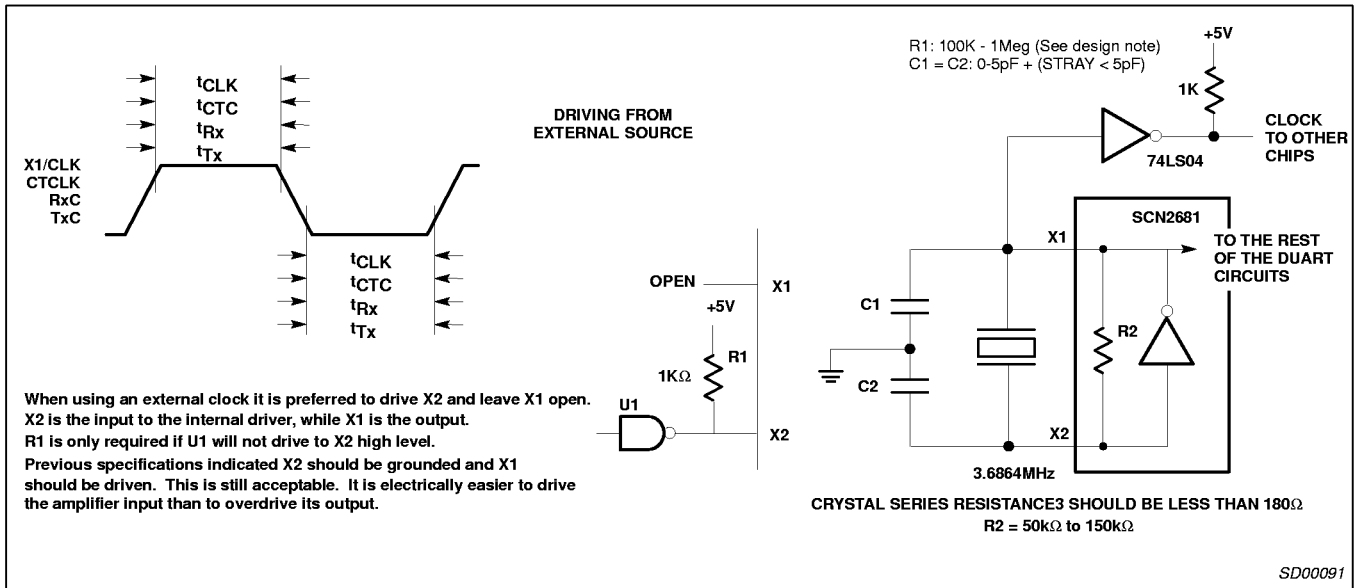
$t_{CLK}$
$t_{CTC}$
$t_{Rx}$
$t_{Tx}$

X1/CLK
CTCLK
RxC
TxC

$t_{CLK}$
$t_{CTC}$
$t_{Rx}$
$t_{Tx}$

DRIVING FROM EXTERNAL SOURCE

OPEN
X1
+5V
R1
1KΩ
U1
X2

When using an external clock it is preferred to drive X2 and leave X1 open.
X2 is the input to the internal driver, while X1 is the output.
R1 is only required if U1 will not drive to X2 high level.
Previous specifications indicated X2 should be grounded and X1 should be driven. This is still acceptable. It is electrically easier to drive the amplifier input than to overdrive its output.

R1: 100K - 1Meg (See design note)
C1 = C2: 0-5pF + (STRAY < 5pF)

+5V
1K
CLOCK TO OTHER CHIPS
74LS04
SCN2681
X1
TO THE REST OF THE DUART CIRCUITS
C1
C2
R2
X2
3.6864MHz

CRYSTAL SERIES RESISTANCE3 SHOULD BE LESS THAN 180Ω
R2 = 50kΩ to 150kΩ

SD00091